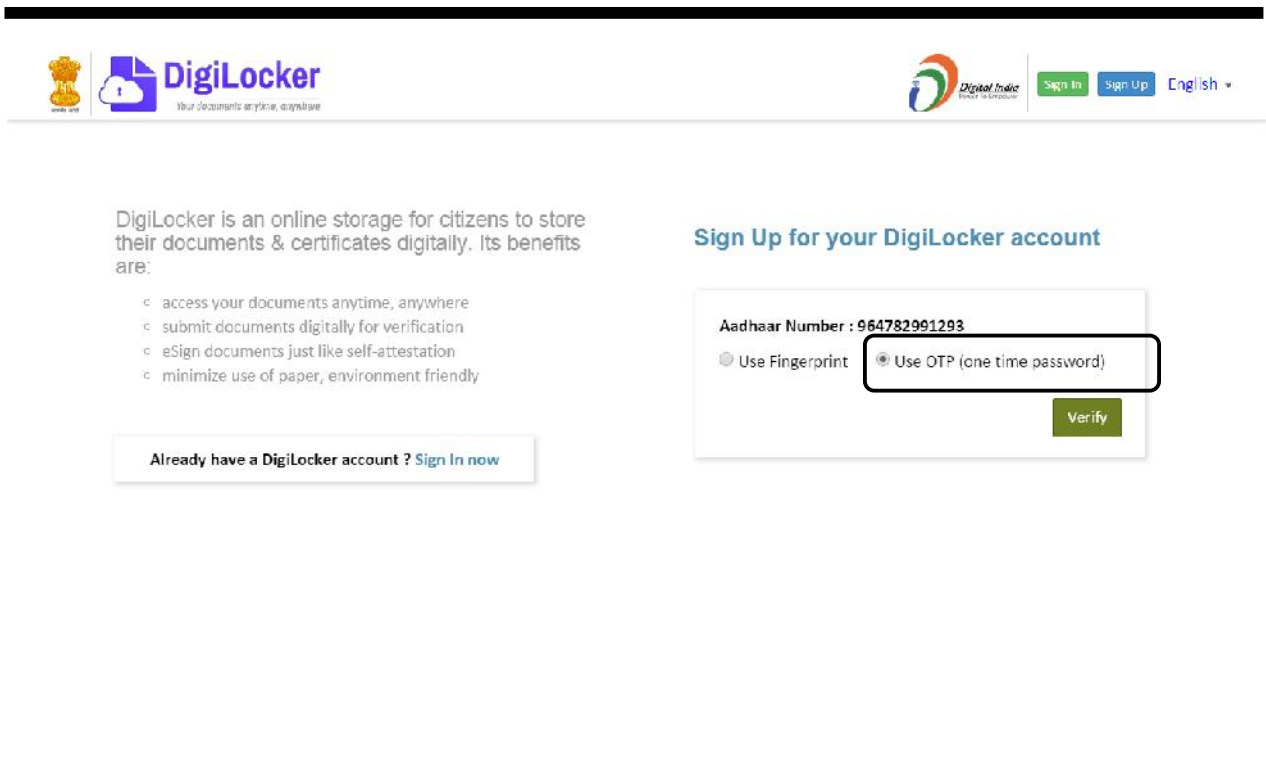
DigiLocker
Your documents anytime, anywhere

Digital India
Power To Empower

Sign In Sign Up English

DigiLocker is an online storage for citizens to store their documents & certificates digitally. Its benefits are:

- access your documents anytime, anywhere
- submit documents digitally for verification
- eSign documents just like self-attestation
- minimize use of paper, environment friendly

Already have a DigiLocker account ? Sign In now

Sign Up for your DigiLocker account

Aadhaar Number : 964782991293

Use Fingerprint Use OTP (one time password)

Verify